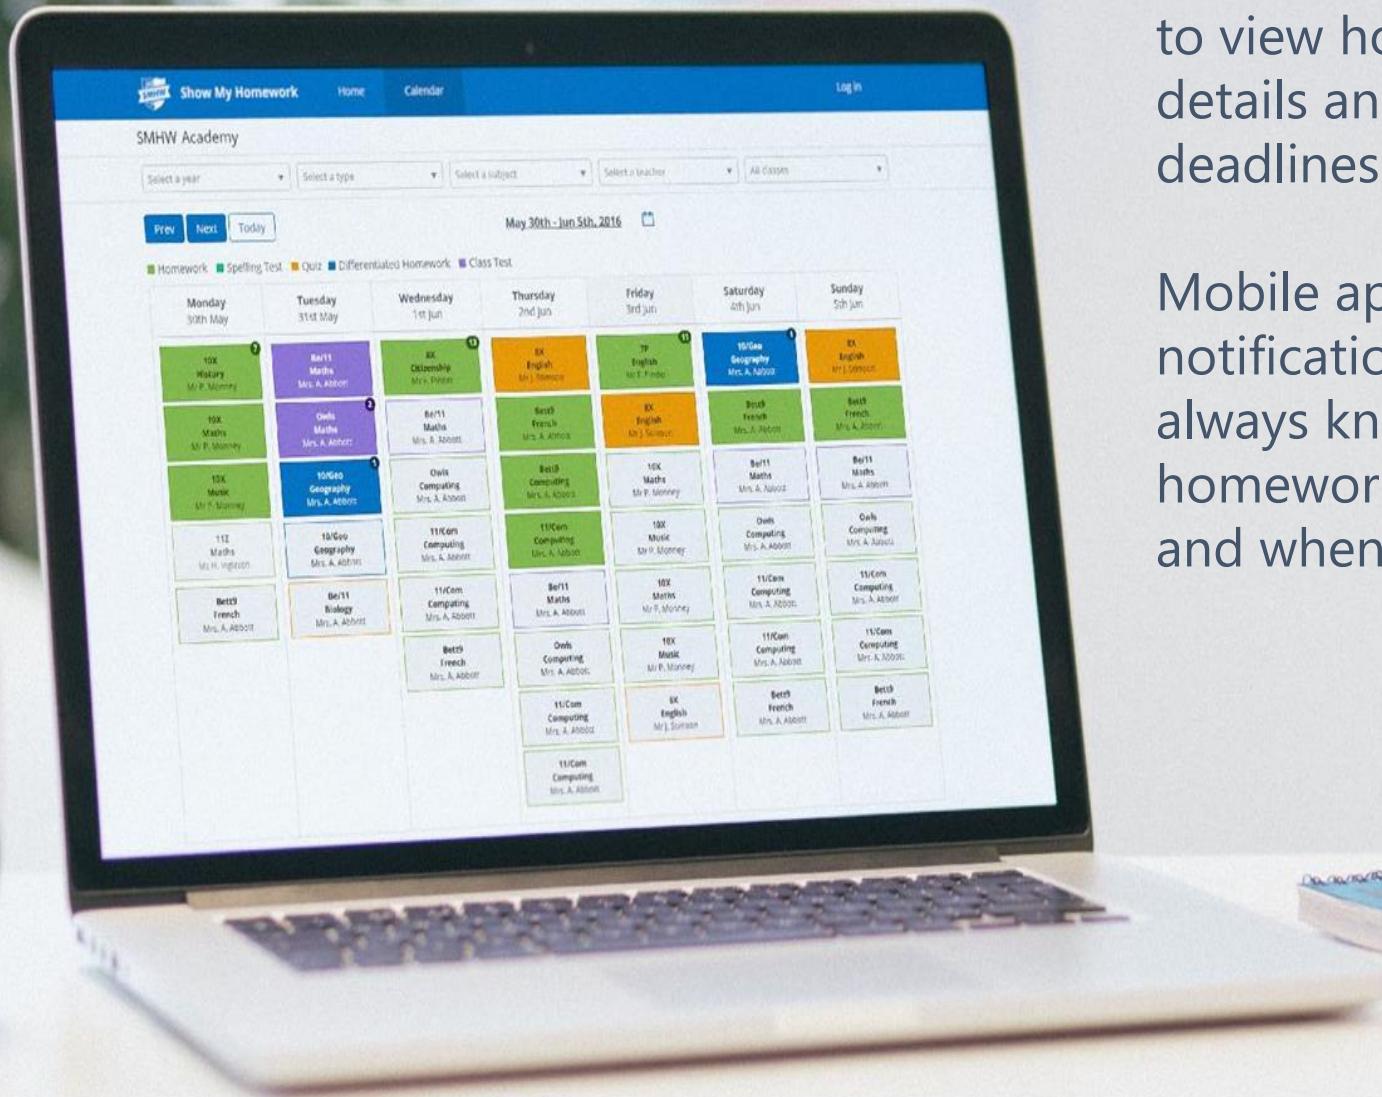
to view ho
details an
deadlines

Mobile ap
notificatio
always kn
homewor
and when

SMHW Show My Homework Home Calendar Log in

SMHW Academy

Select a year Select a type Select a subject Select a teacher All classes

Prev Next Today

May 30th - Jun 5th, 2016

Homework Spelling Test Quiz Differentiated Homework Class Test

| Monday 30th May | Tuesday 31st May | Wednesday 1st Jun | Thursday 2nd Jun | Friday 3rd Jun | Saturday 4th Jun | Sunday 5th Jun |
|---|---|---|---|---|---|---|
| 10X History Mr P. Money | Be/11 Maths Mrs. A. Abbott | 8X Citizenship Mrs. Pinder | 8X English Mr J. Sesson | 7P English Mr T. Pinder | 10/Geo Geography Mrs. A. Abbott | 8X English Mr J. Sesson |
| 10X Maths Mr P. Money | Owls Maths Mrs. A. Abbott | Be/11 Maths Mrs. A. Abbott | Bett9 French Mrs. A. Abbott | 8X English Mr J. Sesson | Bett9 French Mrs. A. Abbott | Bett9 French Mrs. A. Abbott |
| 10X Music Mr P. Money | 10/Geo Geography Mrs. A. Abbott | Owls Computing Mrs. A. Abbott | Bett9 Computing Mrs. A. Abbott | 10X Maths Mr P. Money | Be/11 Maths Mrs. A. Abbott | Be/11 Maths Mrs. A. Abbott |
| 11Z Maths Ms H. Ingleton | 10/Geo Geography Mrs. A. Abbott | 11/Com Computing Mrs. A. Abbott | 11/Com Computing Mrs. A. Abbott | 10X Music Mr P. Money | Owls Computing Mrs. A. Abbott | Owls Computing Mrs. A. Abbott |
| Bett9 French Mrs. A. Abbott | Be/11 Biology Mrs. A. Abbott | 11/Com Computing Mrs. A. Abbott | Be/11 Maths Mrs. A. Abbott | 10X Maths Mr P. Money | 11/Com Computing Mrs. A. Abbott | 11/Com Computing Mrs. A. Abbott |
| | | Bett9 French Mrs. A. Abbott | Owls Computing Mrs. A. Abbott | 10X Music Mr P. Money | 11/Com Computing Mrs. A. Abbott | 11/Com Computing Mrs. A. Abbott |
| | | | 11/Com Computing Mrs. A. Abbott | 8X English Mr J. Sesson | Bett9 French Mrs. A. Abbott | Bett9 French Mrs. A. Abbott |
| | | | 11/Com Computing Mrs. A. Abbott | | | |